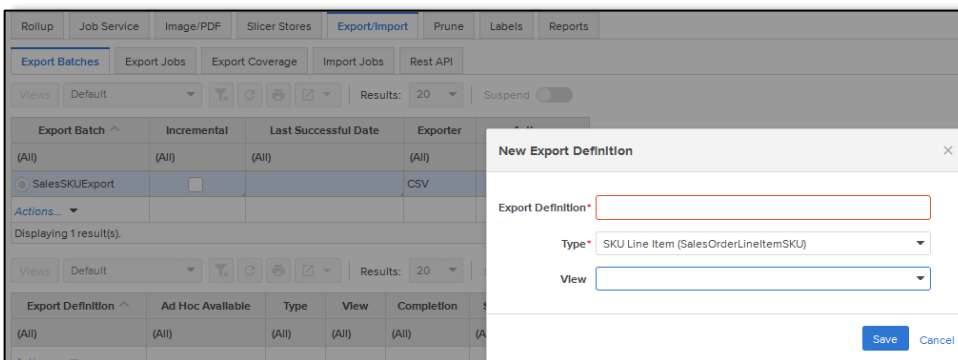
Rollup | Job Service | Image/PDF | Slicer Stores | Export/Import | Prune | Labels | Reports

Export Batches | Export Jobs | Export Coverage | Import Jobs | Rest API

Views | Default | Results: 20 | Suspend

| Export Batch | Incremental | Last Successful Date | Exporter |
|---|---|---|---|
| (All) | (All) | (All) | (All) |
| SalesSKUExport | | | CSV |

Actions...

Displaying 1 result(s).

Views | Default | Results: 20

| Export Definition | Ad Hoc Available | Type | View | Completion |
|---|---|---|---|---|
| (All) | (All) | (All) | (All) | (All) |

New Export Definition ×

Export Definition*

Type* SKU Line Item (SalesOrderLineItemSKU)

View

Save Cancel